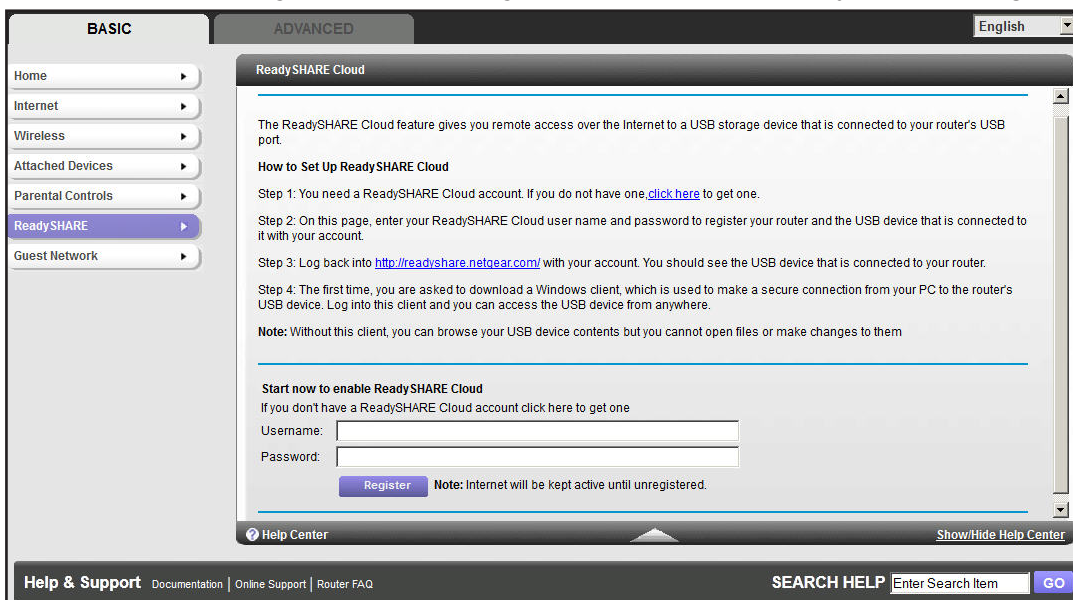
BASIC

ADVANCED

English

Home

Internet

Wireless

Attached Devices

Parental Controls

ReadySHARE

Guest Network

ReadySHARE Cloud

The ReadySHARE Cloud feature gives you remote access over the Internet to a USB storage device that is connected to your router's USB port.

How to Set Up ReadySHARE Cloud

Step 1: You need a ReadySHARE Cloud account. If you do not have one,click here to get one.

Step 2: On this page, enter your ReadySHARE Cloud user name and password to register your router and the USB device that is connected to it with your account.

Step 3: Log back into http://readyshare.netgear.com/ with your account. You should see the USB device that is connected to your router.

Step 4: The first time, you are asked to download a Windows client, which is used to make a secure connection from your PC to the router's USB device. Log into this client and you can access the USB device from anywhere.

Note: Without this client, you can browse your USB device contents but you cannot open files or make changes to them

Start now to enable ReadySHARE Cloud

If you don't have a ReadySHARE Cloud account click here to get one

Username:

Password:

Register

Note: Internet will be kept active until unregistered.

Help Center

Show/Hide Help Center

Help & Support Documentation | Online Support | Router FAQ

SEARCH HELP Enter Search Item GO